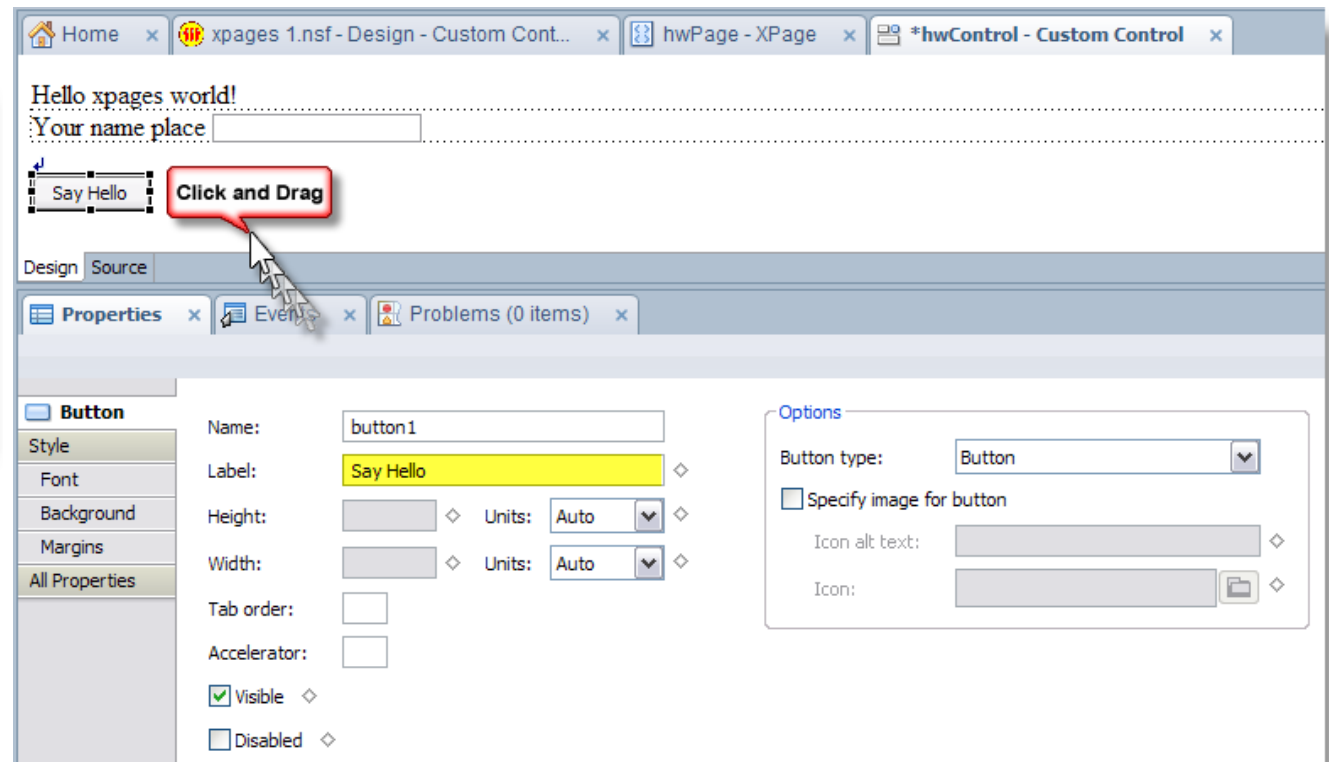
Home × xpages 1.nsf - Design - Custom Cont... × hwPage - XPage × *hwControl - Custom Control ×

Hello xpages world!
Your name place

Say Hello

Click and Drag

Design Source

Properties × Even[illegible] × Problems (0 items) ×

Button
Style
Font
Background
Margins
All Properties

Name: button1
Label: Say Hello
Height: Units: Auto
Width: Units: Auto
Tab order:
Accelerator:
Visible
Disabled

Options
Button type: Button
Specify image for button
Icon alt text:
Icon: